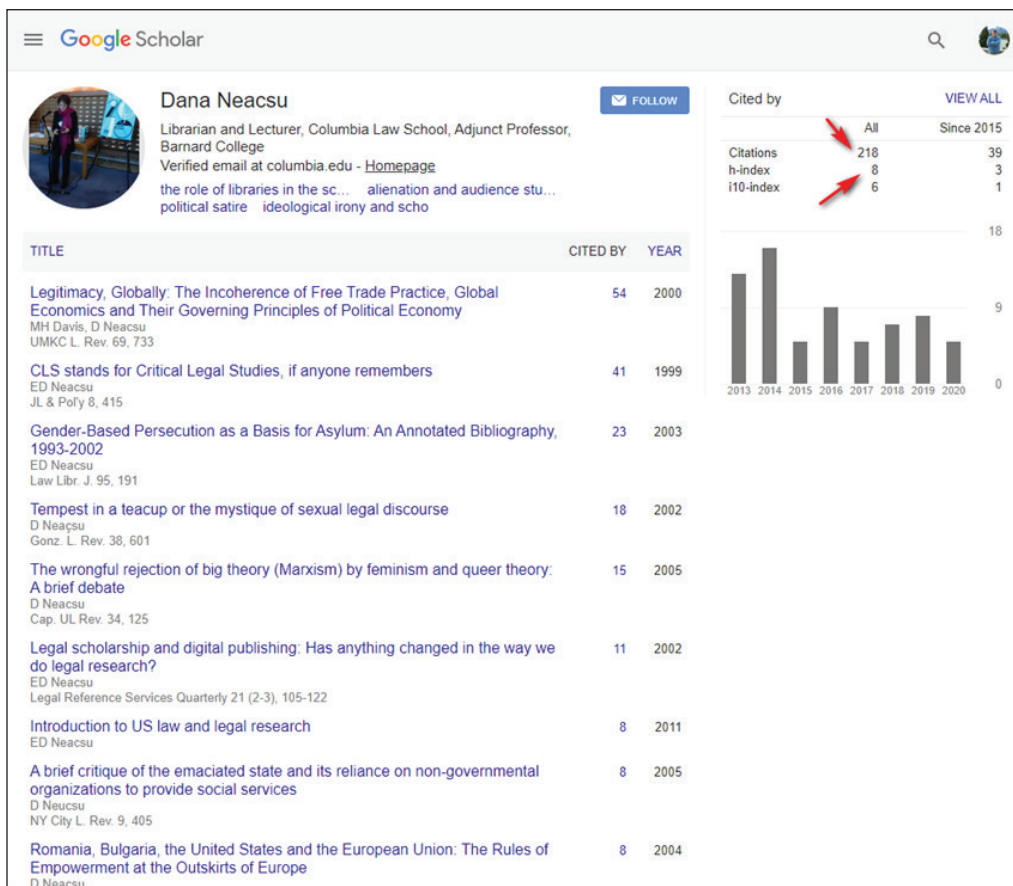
Google Scholar

Dana Neacsu
Librarian and Lecturer, Columbia Law School, Adjunct Professor, Barnard College
Verified email at columbia.edu - Homepage
the role of libraries in the sc... alienation and audience stu... political satire ideological irony and scho

FOLLOW

| TITLE | CITED BY | YEAR |
|---|---|---|
| Legitimacy, Globally: The Incoherence of Free Trade Practice, Global Economics and Their Governing Principles of Political Economy<br>MH Davis, D Neacsu<br>UMKC L. Rev. 69, 733 | 54 | 2000 |
| CLS stands for Critical Legal Studies, if anyone remembers<br>ED Neacsu<br>JL & Pol'y 8, 415 | 41 | 1999 |
| Gender-Based Persecution as a Basis for Asylum: An Annotated Bibliography, 1993-2002<br>ED Neacsu<br>Law Libr. J. 95, 191 | 23 | 2003 |
| Tempest in a teacup or the mystique of sexual legal discourse<br>D Neaçsu<br>Gonz. L. Rev. 38, 601 | 18 | 2002 |
| The wrongful rejection of big theory (Marxism) by feminism and queer theory: A brief debate<br>D Neacsu<br>Cap. UL Rev. 34, 125 | 15 | 2005 |
| Legal scholarship and digital publishing: Has anything changed in the way we do legal research?<br>ED Neacsu<br>Legal Reference Services Quarterly 21 (2-3), 105-122 | 11 | 2002 |
| Introduction to US law and legal research<br>ED Neacsu | 8 | 2011 |
| A brief critique of the emaciated state and its reliance on non-governmental organizations to provide social services<br>D Neucsu<br>NY City L. Rev. 9, 405 | 8 | 2005 |
| Romania, Bulgaria, the United States and the European Union: The Rules of Empowerment at the Outskirts of Europe<br>D Neacsu | 8 | 2004 |

Cited by VIEW ALL

| | All | Since 2015 |
|---|---|---|
| Citations | 218 | 39 |
| h-index | 8 | 3 |
| i10-index | 6 | 1 |

18
9
0
2013 2014 2015 2016 2017 2018 2019 2020